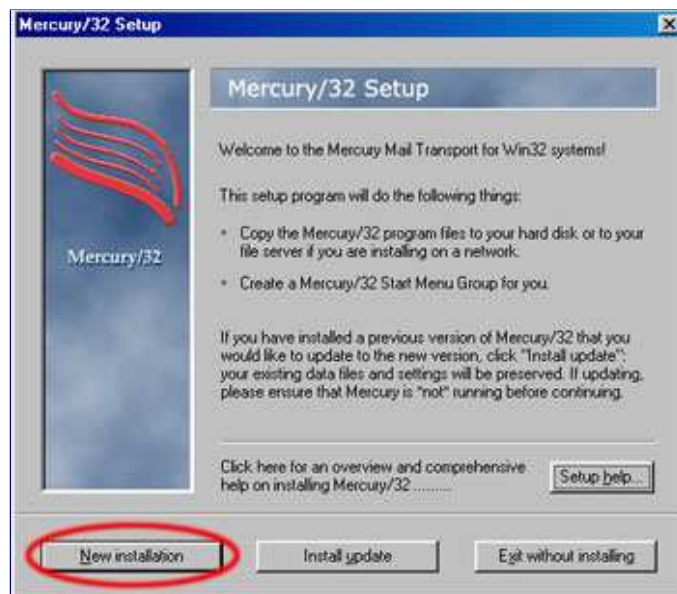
Mercury/32 Setup

Mercury/32

Mercury/32 Setup

Welcome to the Mercury Mail Transport for Win32 systems!

This setup program will do the following things:

- Copy the Mercury/32 program files to your hard disk or to your file server if you are installing on a network.
- Create a Mercury/32 Start Menu Group for you.

If you have installed a previous version of Mercury/32 that you would like to update to the new version, click "Install update"; your existing data files and settings will be preserved. If updating, please ensure that Mercury is *not* running before continuing.

Click here for an overview and comprehensive help on installing Mercury/32 .........

Setup help...

New installation

Install update

Exit without installing